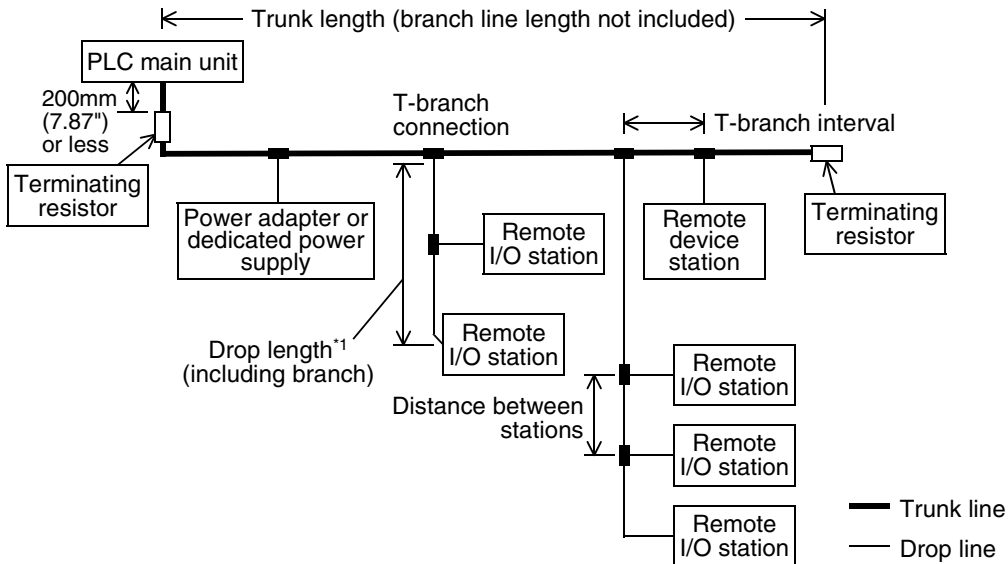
Trunk length (branch line length not included)

PLC main unit

200mm (7.87") or less

Terminating resistor

T-branch connection

T-branch interval

Terminating resistor

Power adapter or dedicated power supply

Remote I/O station

Remote device station

Drop length$^{*1}$ (including branch)

Remote I/O station

Remote I/O station

Distance between stations

Remote I/O station

Remote I/O station

Trunk line

Drop line